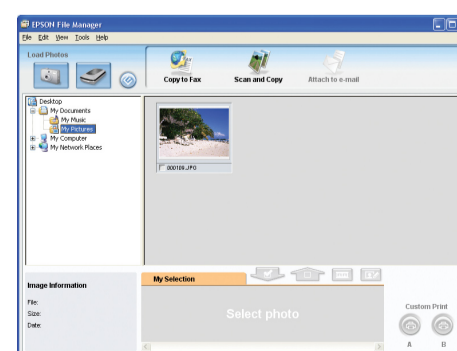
EPSON File Manager
File Edit View Tools Help
Load Photos
Copy to Fax
Scan and Copy
Attach to e-mail
Desktop
My Documents
My Music
My Pictures
My Computer
My Network Places
000188.JPG
Image Information
File:
Size:
Date:
My Selection
Select photo
Custom Print
A
B